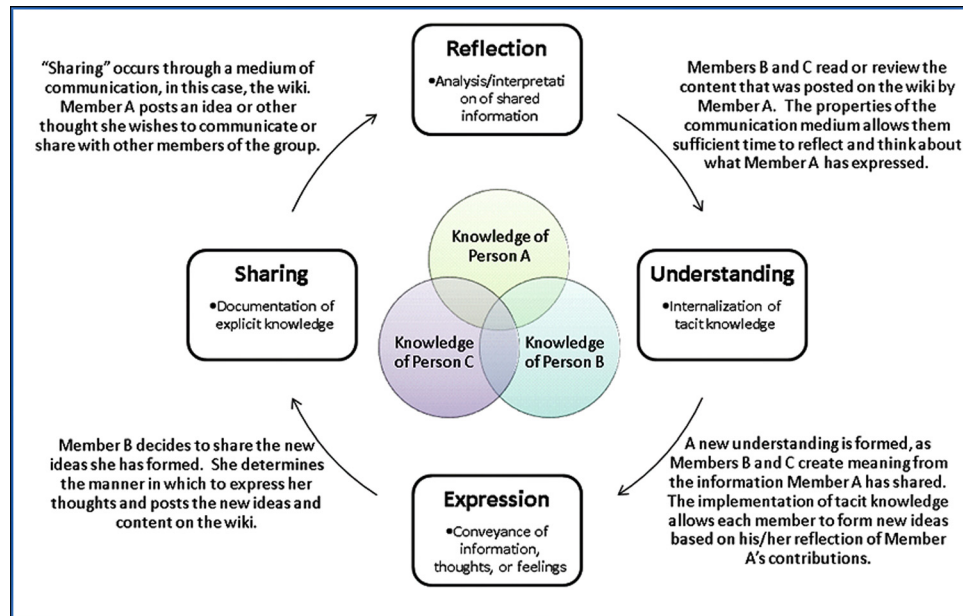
"Sharing" occurs through a medium of communication, in this case, the wiki. Member A posts an idea or other thought she wishes to communicate or share with other members of the group.

Reflection
•Analysis/interpretati on of shared information

Members B and C read or review the content that was posted on the wiki by Member A. The properties of the communication medium allows them sufficient time to reflect and think about what Member A has expressed.

Sharing
•Documentation of explicit knowledge

Knowledge of Person A

Knowledge of Person C

Knowledge of Person B

Understanding
•Internalization of tacit knowledge

Member B decides to share the new ideas she has formed. She determines the manner in which to express her thoughts and posts the new ideas and content on the wiki.

Expression
•Conveyance of information, thoughts, or feelings

A new understanding is formed, as Members B and C create meaning from the information Member A has shared. The implementation of tacit knowledge allows each member to form new ideas based on his/her reflection of Member A's contributions.